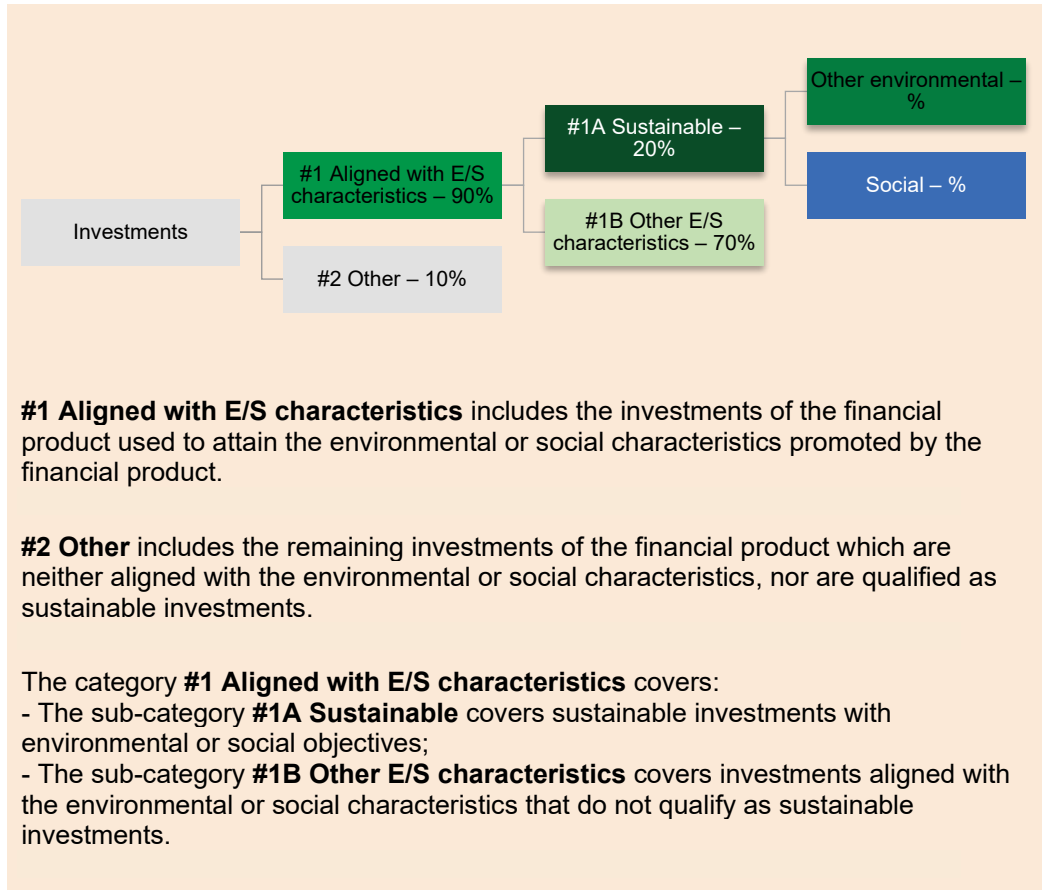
Investments

#1 Aligned with E/S characteristics – 90%

#2 Other – 10%

#1A Sustainable – 20%

#1B Other E/S characteristics – 70%

Other environmental – %

Social – %

**#1 Aligned with E/S characteristics** includes the investments of the financial product used to attain the environmental or social characteristics promoted by the financial product.

**#2 Other** includes the remaining investments of the financial product which are neither aligned with the environmental or social characteristics, nor are qualified as sustainable investments.

The category **#1 Aligned with E/S characteristics** covers:
- The sub-category **#1A Sustainable** covers sustainable investments with environmental or social objectives;
- The sub-category **#1B Other E/S characteristics** covers investments aligned with the environmental or social characteristics that do not qualify as sustainable investments.